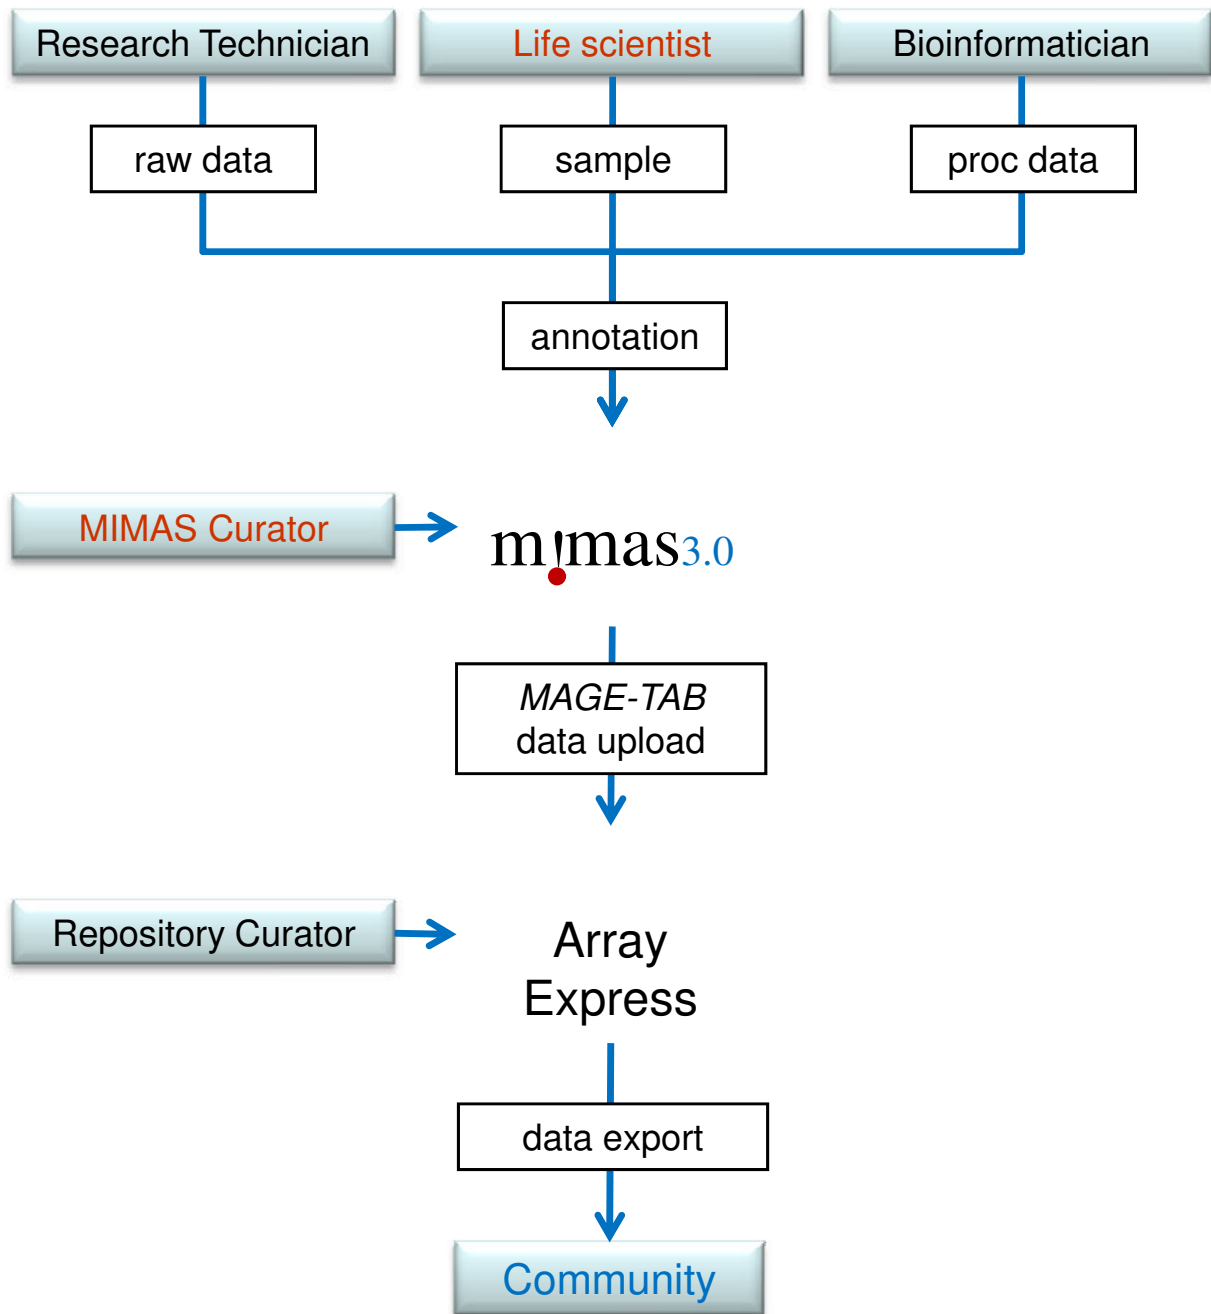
Research Technician

Life scientist

Bioinformatician

raw data

sample

proc data

annotation

MIMAS Curator

mimas3.0

MAGE-TAB data upload

Repository Curator

Array Express

data export

Community